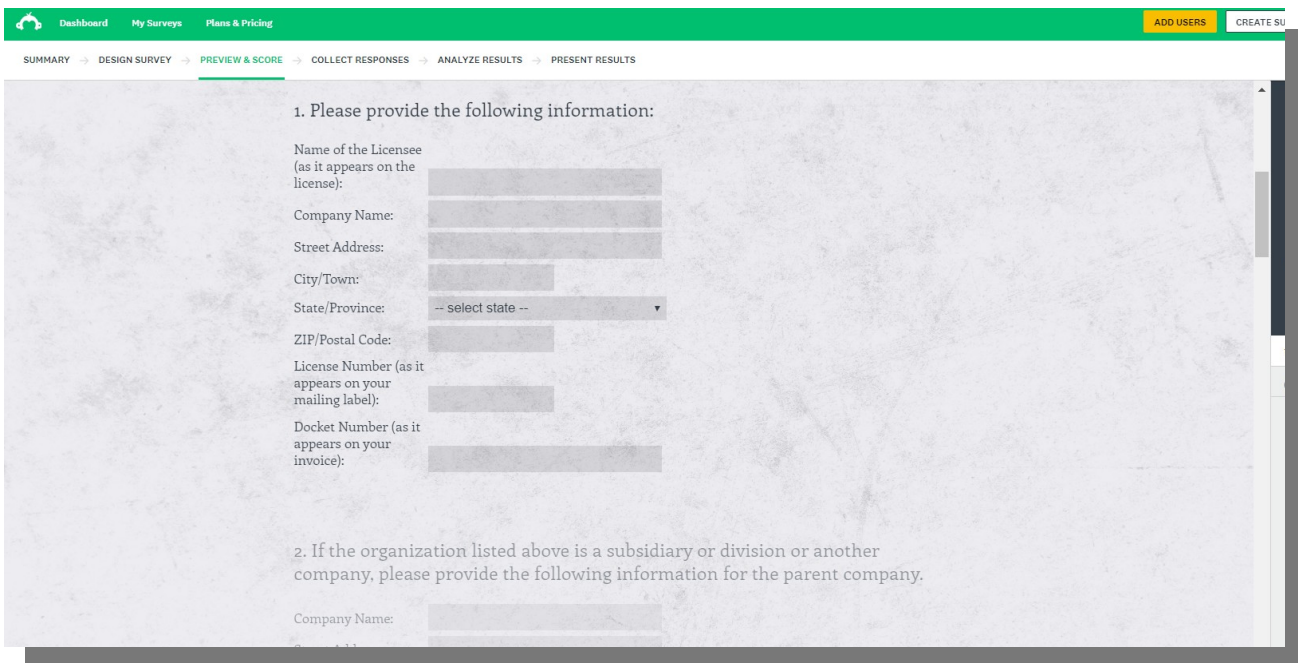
Dashboard My Surveys Plans & Pricing

ADD USERS CREATE SU

SUMMARY → DESIGN SURVEY → PREVIEW & SCORE → COLLECT RESPONSES → ANALYZE RESULTS → PRESENT RESULTS

1. Please provide the following information:

Name of the Licensee (as it appears on the license):

Company Name:

Street Address:

City/Town:

State/Province: -- select state --

ZIP/Postal Code:

License Number (as it appears on your mailing label):

Docket Number (as it appears on your invoice):

2. If the organization listed above is a subsidiary or division or another company, please provide the following information for the parent company.

Company Name:

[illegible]